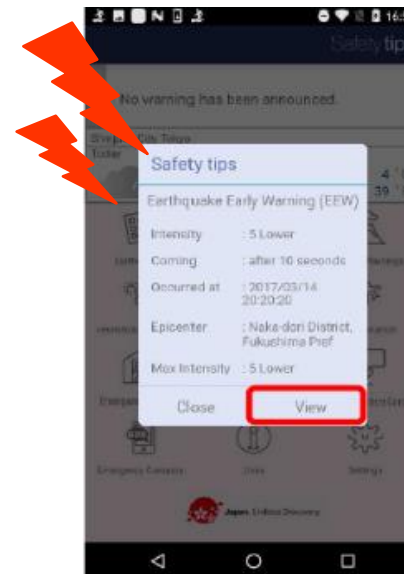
16:
Safety tip
No warning has been announced.
Shinjuku City, Tokyo
Today
4
39
Safety tips
Earthquake Early Warning (EEW)
Intensity : 5 Lower
Coming : after 10 seconds
Occurred at : 2017/03/14 20:20:20
Epicenter : Naka-dori District, Fukushima Pref
Max Intensity : 5 Lower
Close
View
Emergency Contacts
Links
Settings
Japan. Endless Discovery.